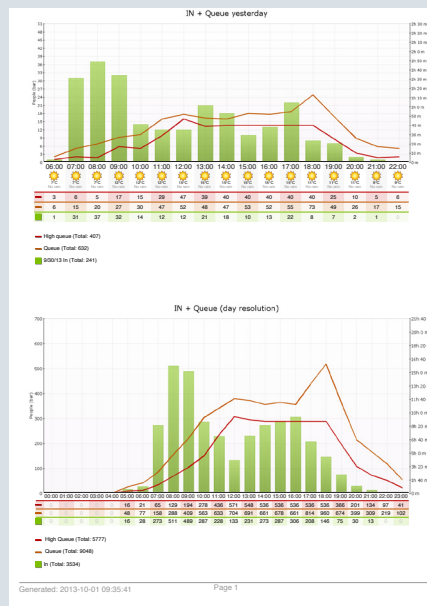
IN + Queue yesterday

| | 06:00 | 07:00 | 08:00 | 09:00 | 10:00 | 11:00 | 12:00 | 13:00 | 14:00 | 15:00 | 16:00 | 17:00 | 18:00 | 19:00 | 20:00 | 21:00 | 22:00 |
|---|---|---|---|---|---|---|---|---|---|---|---|---|---|---|---|---|---|
| | 7°C | 7°C | 7°C | 8°C | 10°C | 11°C | 11°C | 12°C | 12°C | 12°C | 12°C | 12°C | 11°C | 11°C | 10°C | 9°C | 8°C |
| | 3 | 6 | 5 | 17 | 15 | 29 | 47 | 39 | 40 | 40 | 40 | 40 | 25 | 10 | 5 | | 6 |
| | 6 | 15 | 20 | 27 | 30 | 47 | 52 | 48 | 47 | 53 | 52 | 55 | 73 | 49 | 26 | 17 | 15 |
| | 1 | 31 | 37 | 32 | 14 | 12 | 12 | 21 | 18 | 10 | 13 | 22 | 8 | 7 | 2 | 1 | 0 |

High queue (Total: 407)
Queue (Total: 632)
9/30/13 In (Total: 241)

IN + Queue (day resolution)

| | 00:00 | 01:00 | 02:00 | 03:00 | 04:00 | 05:00 | 06:00 | 07:00 | 08:00 | 09:00 | 10:00 | 11:00 | 12:00 | 13:00 | 14:00 | 15:00 | 16:00 | 17:00 | 18:00 | 19:00 | 20:00 | 21:00 | 22:00 | 23:00 |
|---|---|---|---|---|---|---|---|---|---|---|---|---|---|---|---|---|---|---|---|---|---|---|---|---|
| | | | | | | | 16 | 21 | 65 | 129 | 194 | 278 | 436 | 571 | 548 | 536 | 536 | 536 | 536 | 366 | 201 | 134 | 97 | 41 |
| | | | | | | | 48 | 77 | 158 | 288 | 409 | 563 | 633 | 704 | 691 | 661 | 678 | 661 | 814 | 960 | 574 | 399 | 309 | 219 | 102 |
| | 0 | 0 | 0 | 0 | 0 | 4 | 16 | 28 | 273 | 511 | 489 | 287 | 228 | 133 | 231 | 273 | 287 | 306 | 208 | 146 | 75 | 30 | 13 | 8 |

High Queue (Total: 5777)
Queue (Total: 9048)
In (Total: 3534)

Generated: 2013-10-01 09:35:41
Page 1